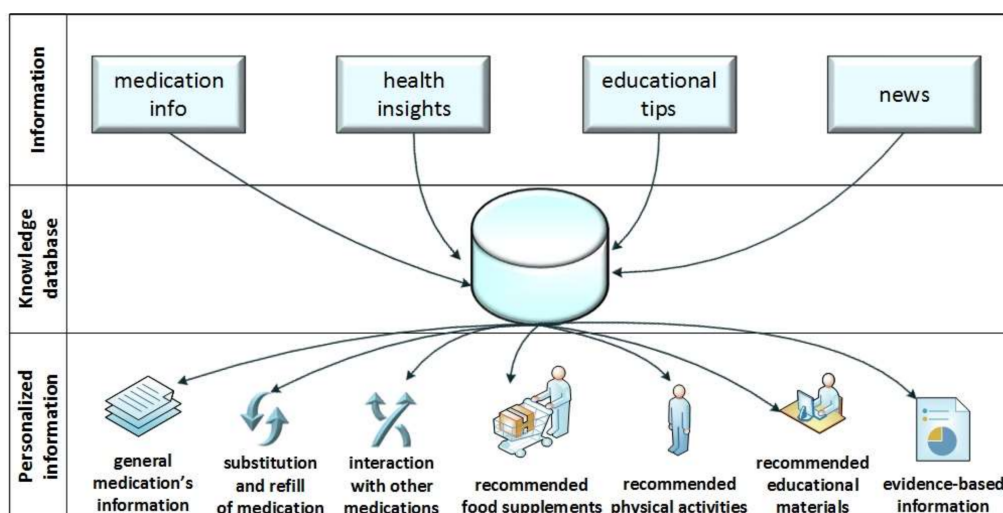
Information

medication info

health insights

educational tips

news

Knowledge database

Personalized information

general medication's information

substitution and refill of medication

interaction with other medications

recommended food supplements

recommended physical activities

recommended educational materials

evidence-based information